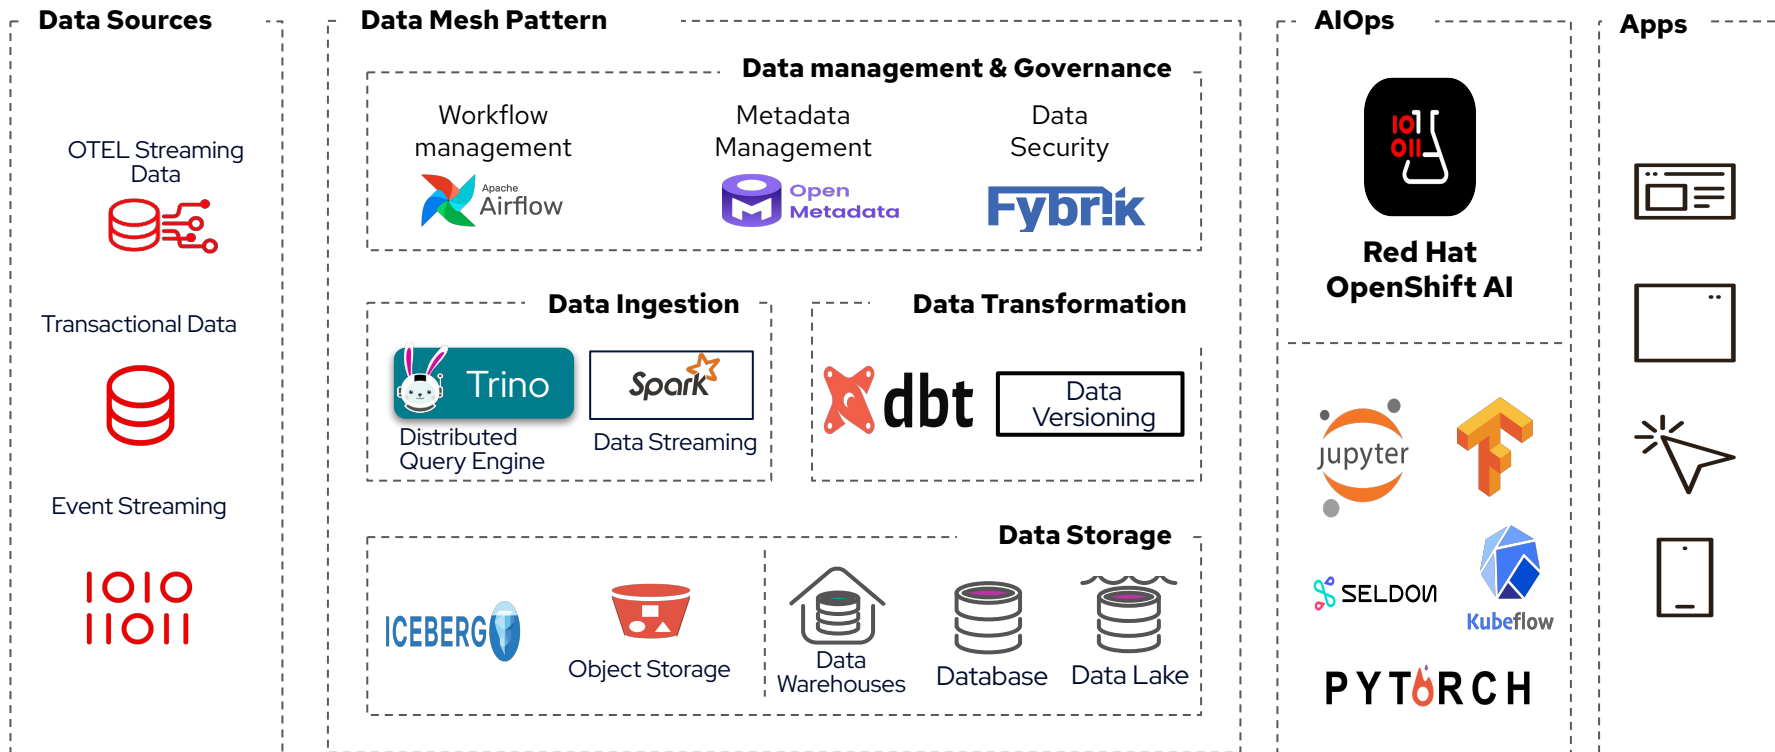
Data Sources

OTEL Streaming Data

Transactional Data

Event Streaming

1010
11011

Data Mesh Pattern

Data management & Governance

Workflow management

Apache Airflow

Metadata Management

Open Metadata

Data Security

Fybrik

Data Ingestion

Trino

Distributed Query Engine

Spark

Data Streaming

Data Transformation

dbt

Data Versioning

Data Storage

ICEBERG

Object Storage

Data Warehouses

Database

Data Lake

AIOps

Red Hat OpenShift AI

jupyter

SELDON

Kubeflow

PYTORCH

Apps